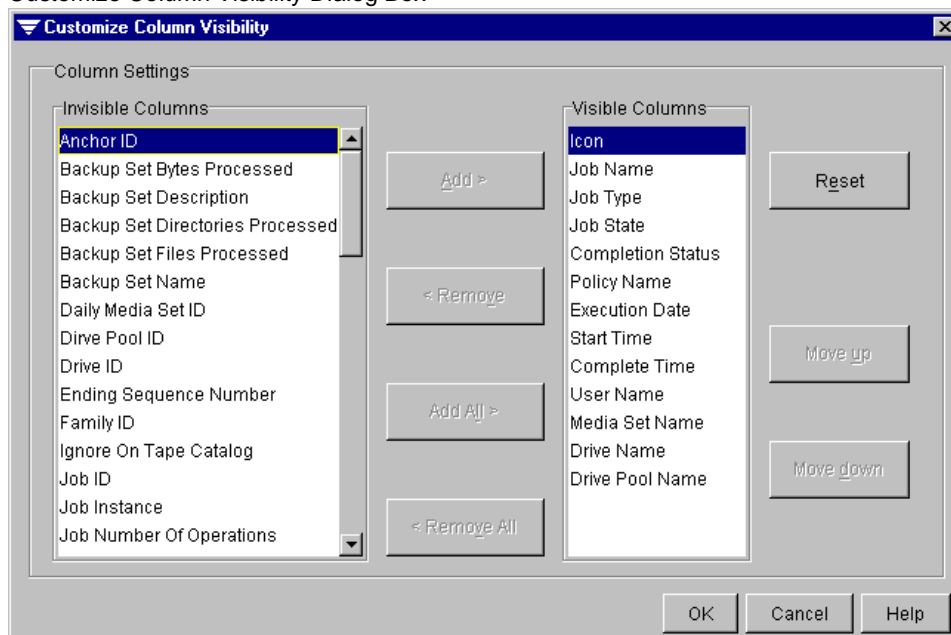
Customize Column Visibility Dialog Box

Customize Column Visibility

Column Settings

Invisible Columns

Anchor ID
Backup Set Bytes Processed
Backup Set Description
Backup Set Directories Processed
Backup Set Files Processed
Backup Set Name
Daily Media Set ID
Dirve Pool ID
Drive ID
Ending Sequence Number
Family ID
Ignore On Tape Catalog
Job ID
Job Instance
Job Number Of Operations

Add >

< Remove

Add All >

< Remove All

Visible Columns

Icon
Job Name
Job Type
Job State
Completion Status
Policy Name
Execution Date
Start Time
Complete Time
User Name
Media Set Name
Drive Name
Drive Pool Name

Reset

Move up

Move down

OK

Cancel

Help